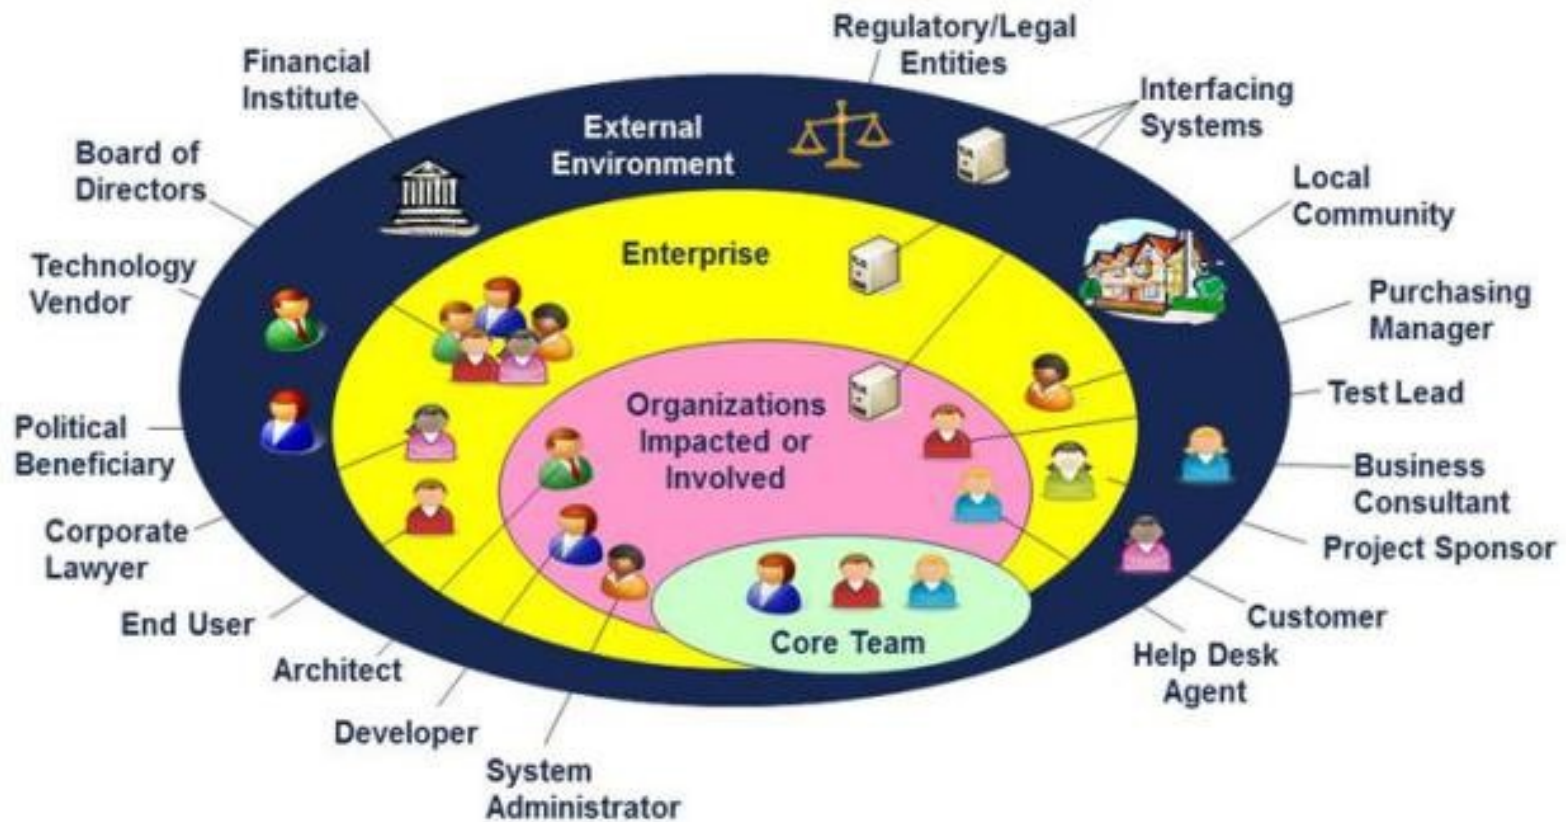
Regulatory/Legal Entities

Financial Institute

Interfacing Systems

External Environment

Board of Directors

Local Community

Enterprise

Technology Vendor

Purchasing Manager

Organizations Impacted or Involved

Test Lead

Political Beneficiary

Business Consultant

Corporate Lawyer

Project Sponsor

End User

Customer

Core Team

Architect

Help Desk Agent

Developer

System Administrator